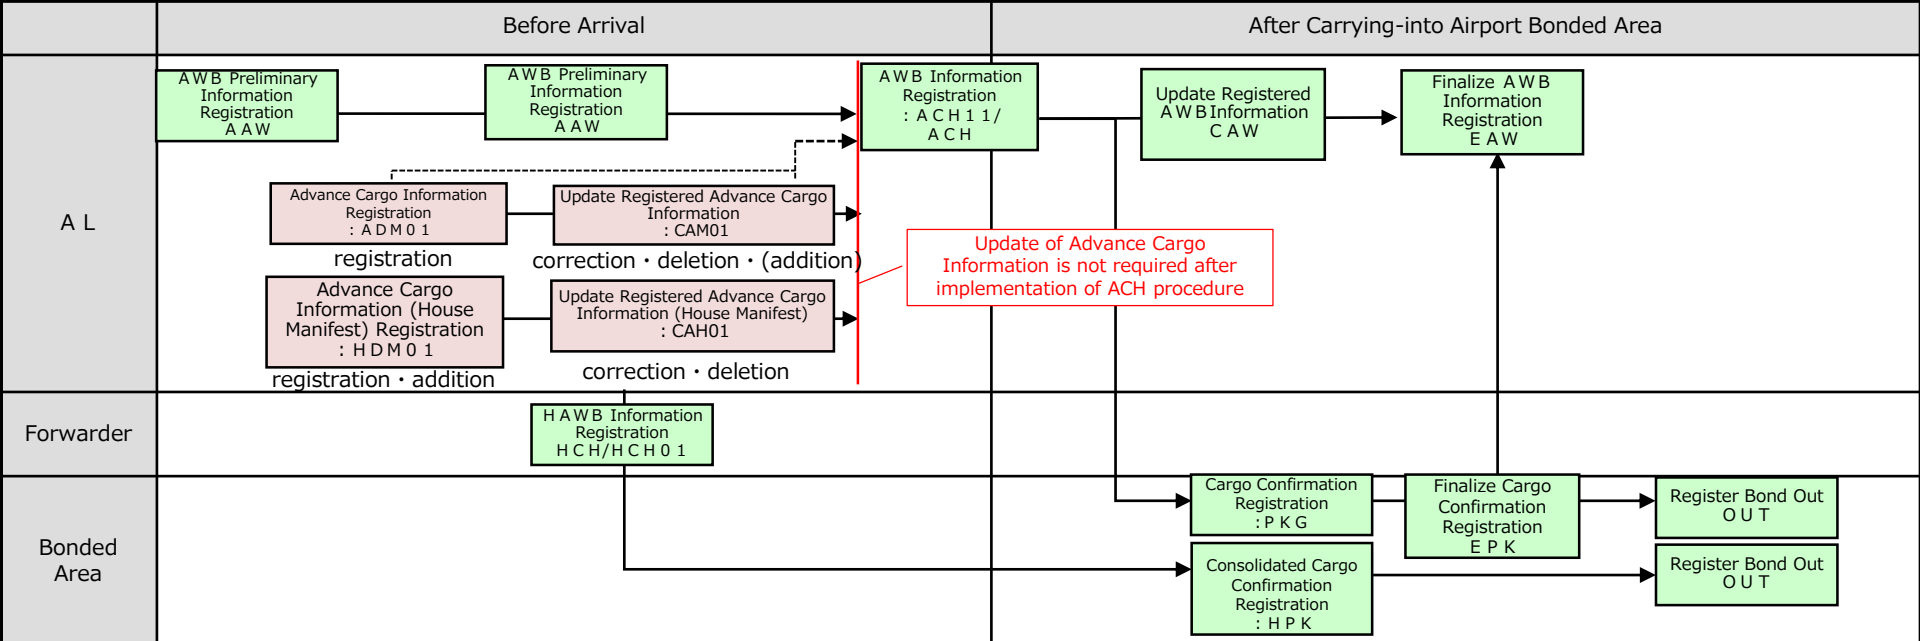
| | Before Arrival | After Carrying-into Airport Bonded Area |
|---|---|---|
| A L | | |
| Forwarder | | |
| Bonded Area | | |

AWB Preliminary Information Registration AAW

AWB Preliminary Information Registration AAW

AWB Information Registration : ACH11/ ACH

Update Registered AWB Information CAW

Finalize AWB Information Registration EAW

Advance Cargo Information Registration : ADM01

registration

Update Registered Advance Cargo Information : CAM01

correction・deletion・(addition)

Update of Advance Cargo Information is not required after implementation of ACH procedure

Advance Cargo Information (House Manifest) Registration : HDM01

registration・addition

Update Registered Advance Cargo Information (House Manifest) : CAH01

correction・deletion

HAWB Information Registration HCH/HCH01

Cargo Confirmation Registration : PKG

Finalize Cargo Confirmation Registration EPK

Register Bond Out OUT

Consolidated Cargo Confirmation Registration : HPK

Register Bond Out OUT